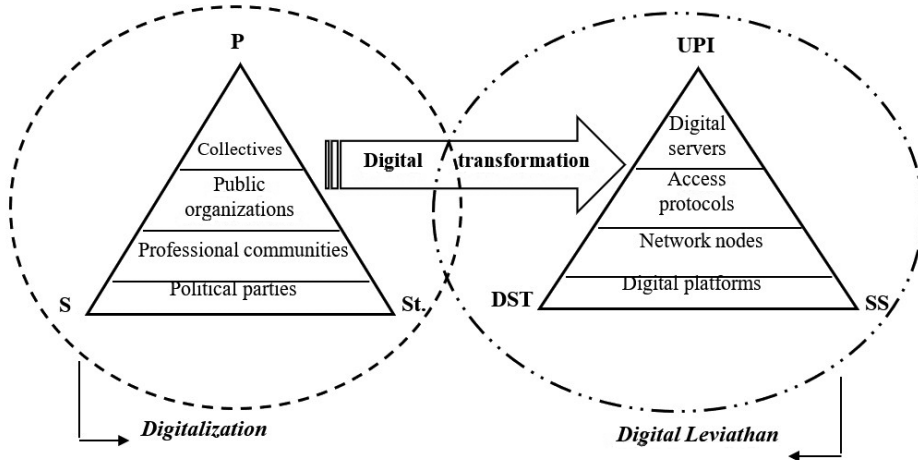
P

Collectives

Public organizations

Professional communities

Political parties

S

St.

Digital transformation

UPI

Digital servers

Access protocols

Network nodes

Digital platforms

DST

SS

Digitalization

Digital Leviathan